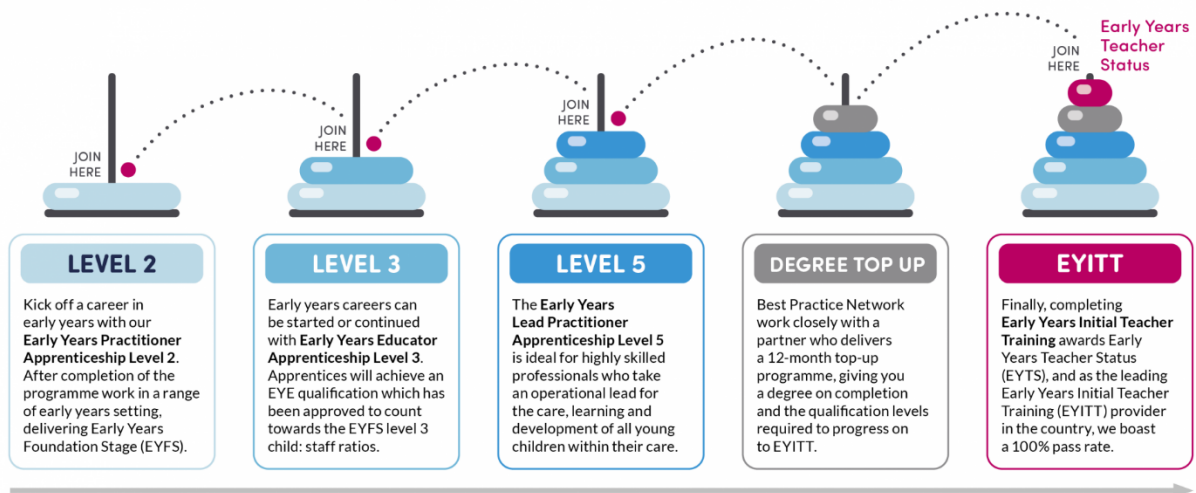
Early Years Teacher Status

JOIN HERE

JOIN HERE

JOIN HERE

JOIN HERE

LEVEL 2

Kick off a career in early years with our **Early Years Practitioner Apprenticeship Level 2**. After completion of the programme work in a range of early years setting, delivering Early Years Foundation Stage (EYFS).

LEVEL 3

Early years careers can be started or continued with **Early Years Educator Apprenticeship Level 3**. Apprentices will achieve an EYE qualification which has been approved to count towards the EYFS level 3 child: staff ratios.

LEVEL 5

The **Early Years Lead Practitioner Apprenticeship Level 5** is ideal for highly skilled professionals who take an operational lead for the care, learning and development of all young children within their care.

DEGREE TOP UP

Best Practice Network work closely with a partner who delivers a 12-month top-up programme, giving you a degree on completion and the qualification levels required to progress on to EYITT.

EYITT

Finally, completing **Early Years Initial Teacher Training** awards Early Years Teacher Status (EYTS), and as the leading Early Years Initial Teacher Training (EYITT) provider in the country, we boast a 100% pass rate.